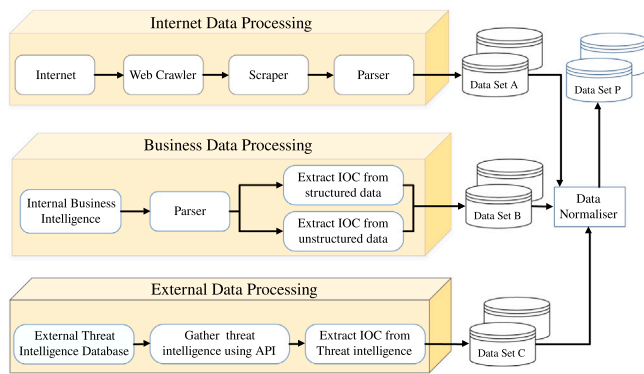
Internet Data Processing

Internet

Web Crawler

Scraper

Parser

Data Set A

Data Set P

Business Data Processing

Internal Business Intelligence

Parser

Extract IOC from structured data

Extract IOC from unstructured data

Data Set B

Data Normaliser

External Data Processing

External Threat Intelligence Database

Gather threat intelligence using API

Extract IOC from Threat intelligence

Data Set C